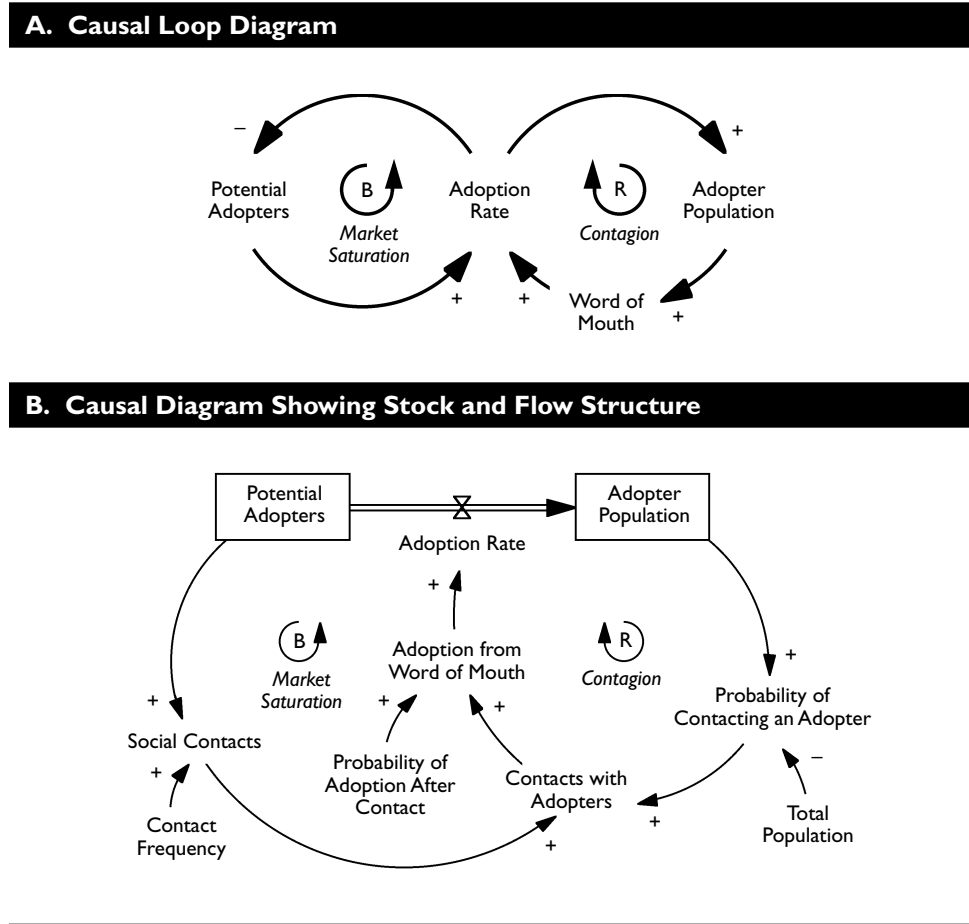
A. Causal Loop Diagram

–

+

Potential Adopters

B

Market Saturation

Adoption Rate

R

Contagion

Adopter Population

+

+

Word of Mouth

+

B. Causal Diagram Showing Stock and Flow Structure

Potential Adopters

Adopter Population

Adoption Rate

+

B

Market Saturation

Adoption from Word of Mouth

R

Contagion

+

+

+

Probability of Contacting an Adopter

+

Social Contacts

+

Probability of Adoption After Contact

Contacts with Adopters

–

Contact Frequency

+

Total Population

+